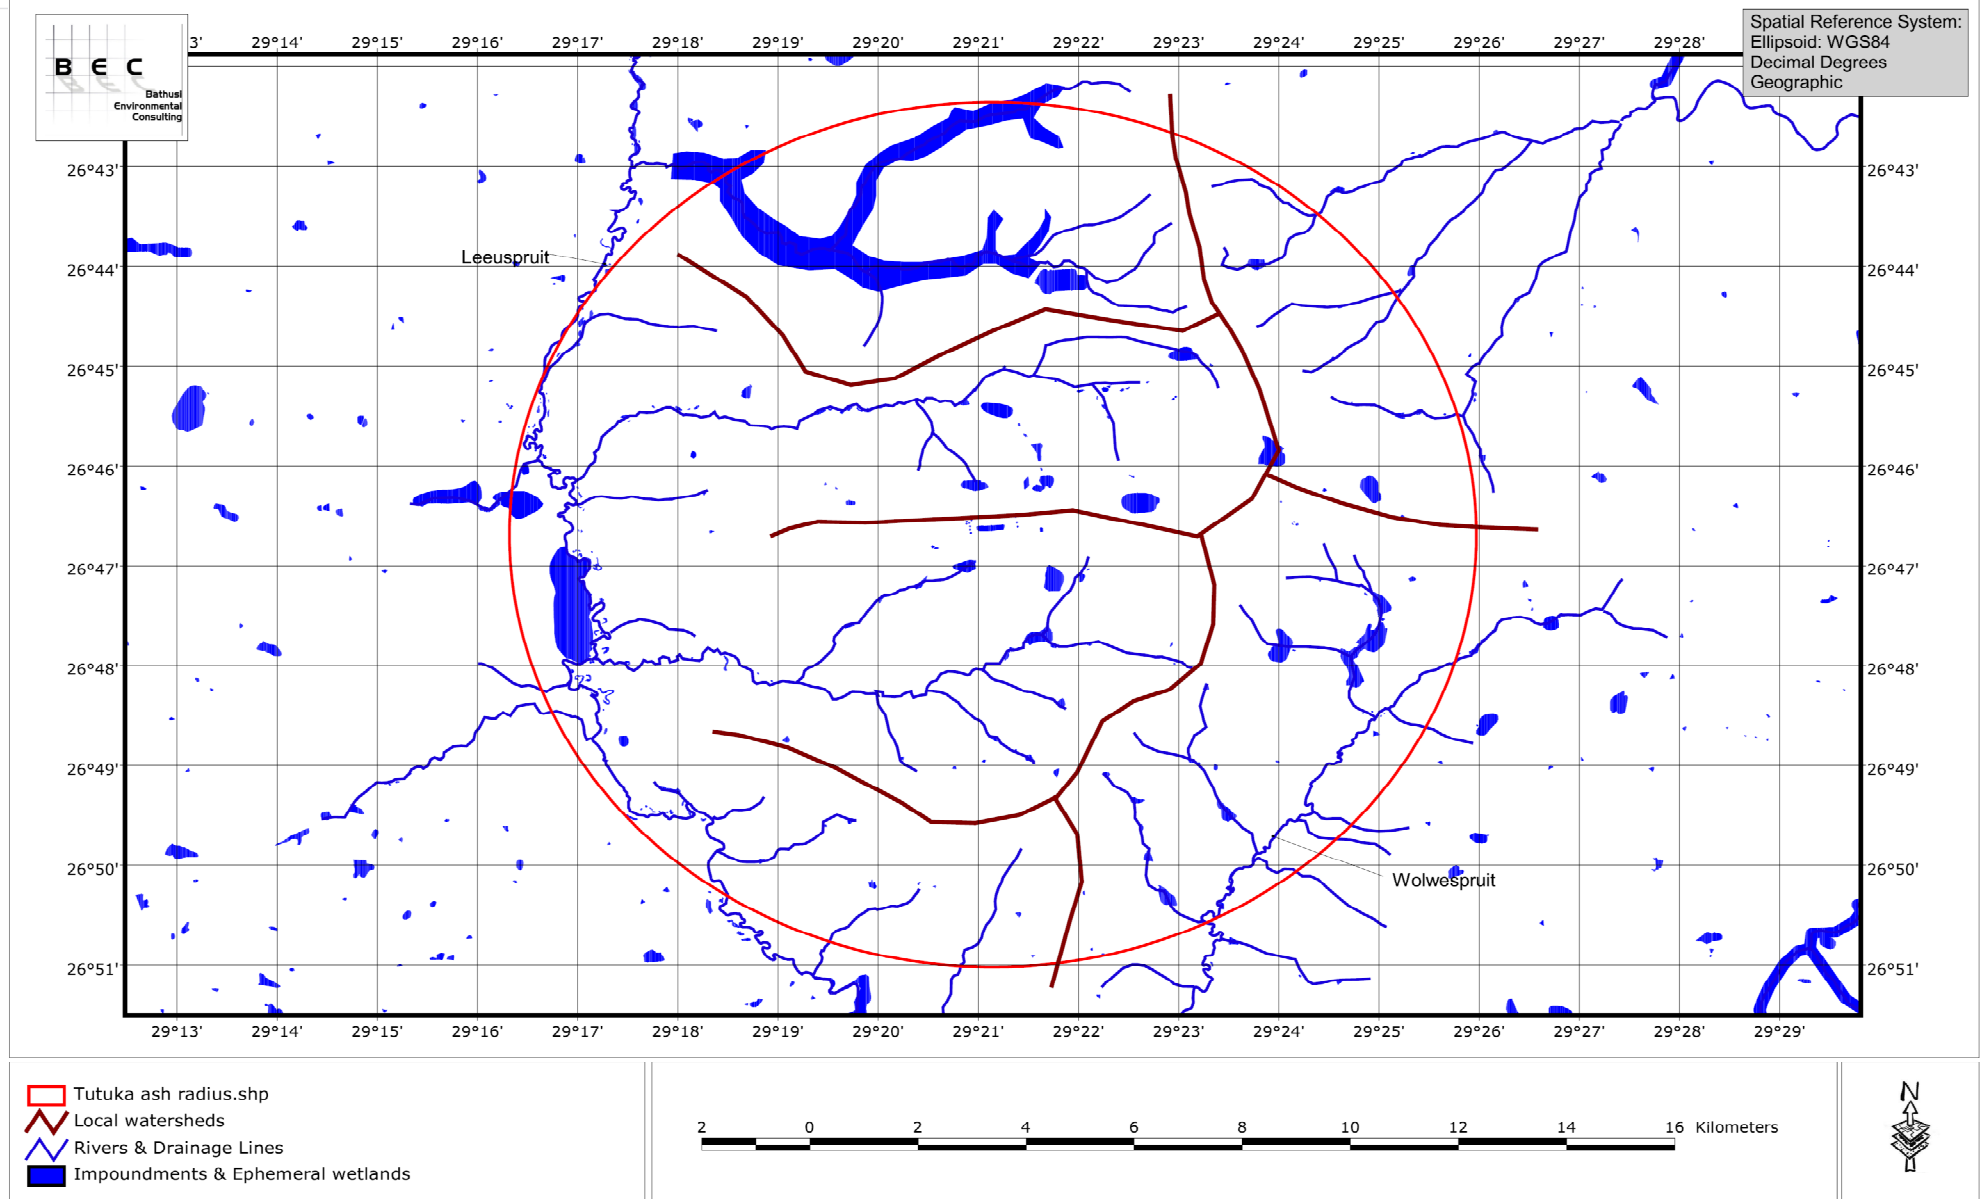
B E C
Bathusi Environmental Consulting

Spatial Reference System:
Ellipsoid: WGS84
Decimal Degrees
Geographic

3' 29°14' 29°15' 29°16' 29°17' 29°18' 29°19' 29°20' 29°21' 29°22' 29°23' 29°24' 29°25' 29°26' 29°27' 29°28'

26°43' 26°44' 26°45' 26°46' 26°47' 26°48' 26°49' 26°50' 26°51'

Leeuspruit

Wolwespruit

29°13' 29°14' 29°15' 29°16' 29°17' 29°18' 29°19' 29°20' 29°21' 29°22' 29°23' 29°24' 29°25' 29°26' 29°27' 29°28' 29°29'

Tutuka ash radius.shp
Local watersheds
Rivers & Drainage Lines
Impoundments & Ephemeral wetlands

2 0 2 4 6 8 10 12 14 16 Kilometers

N